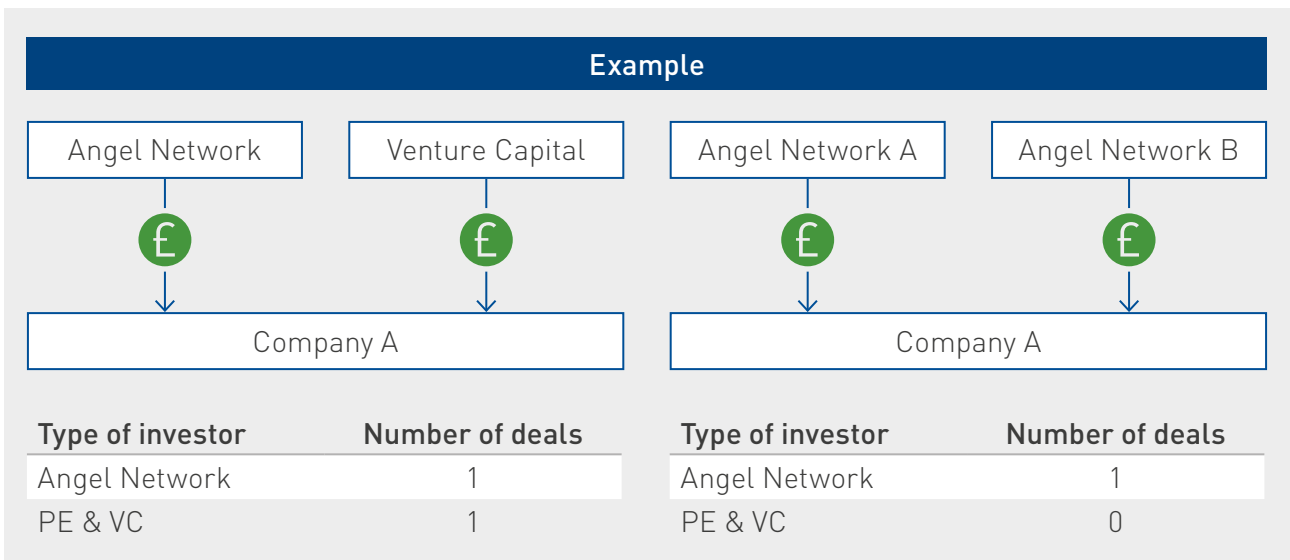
Example

Angel Network

Venture Capital

£

£

Company A

Angel Network A

Angel Network B

£

£

Company A

| Type of investor | Number of deals |
|---|---|
| Angel Network | 1 |
| PE & VC | 1 |

| Type of investor | Number of deals |
|---|---|
| Angel Network | 1 |
| PE & VC | 0 |